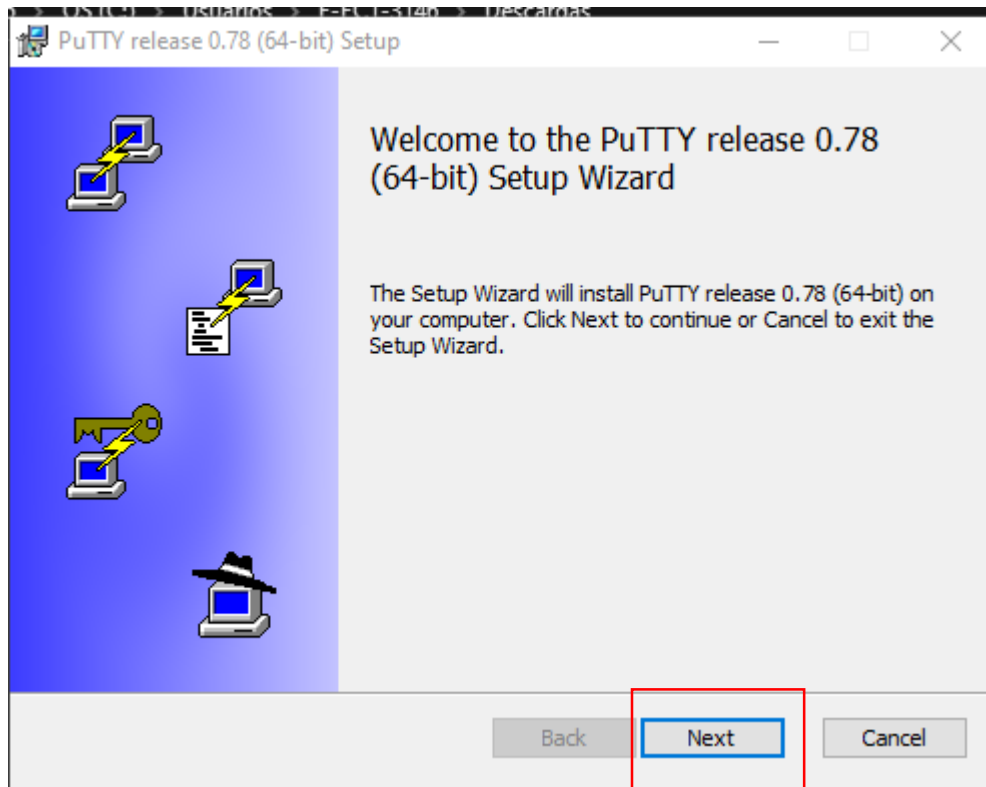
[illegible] > Usuarios > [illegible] > Descargas

PuTTY release 0.78 (64-bit) Setup

Welcome to the PuTTY release 0.78 (64-bit) Setup Wizard

The Setup Wizard will install PuTTY release 0.78 (64-bit) on your computer. Click Next to continue or Cancel to exit the Setup Wizard.

Back

Next

Cancel